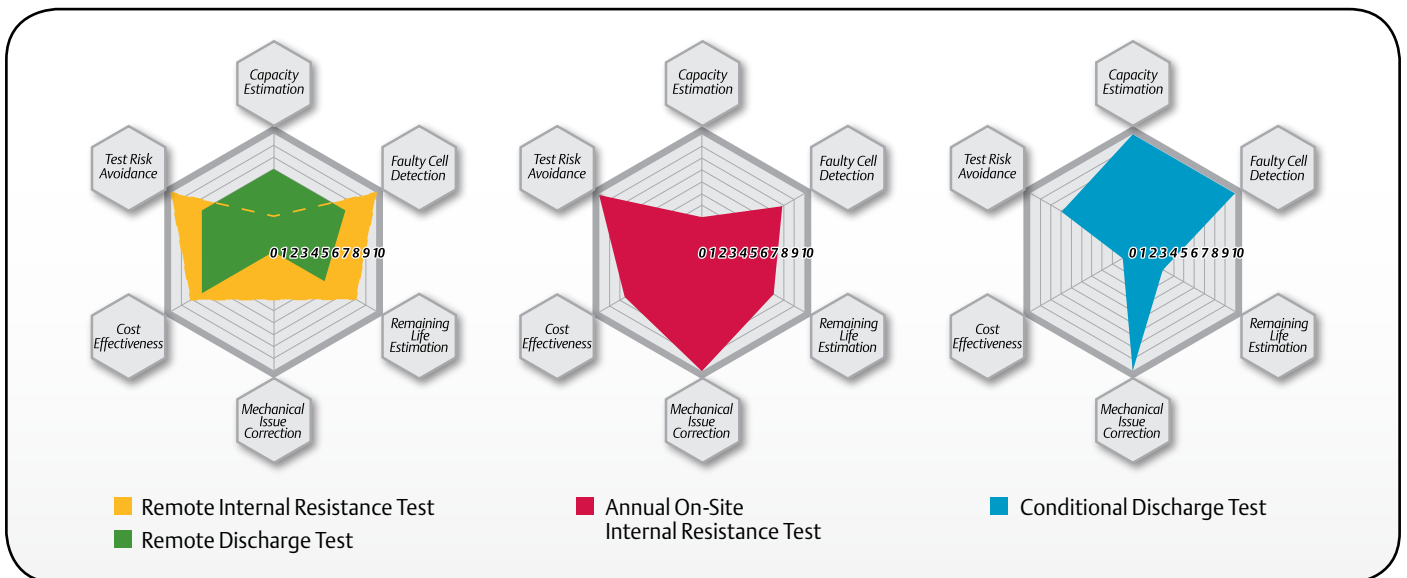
Capacity Estimation
Test Risk Avoidance
Faulty Cell Detection
0 1 2 3 4 5 6 7 8 9 10
Cost Effectiveness
Remaining Life Estimation
Mechanical Issue Correction

Capacity Estimation
Test Risk Avoidance
Faulty Cell Detection
0 1 2 3 4 5 6 7 8 9 10
Cost Effectiveness
Remaining Life Estimation
Mechanical Issue Correction

Capacity Estimation
Test Risk Avoidance
Faulty Cell Detection
0 1 2 3 4 5 6 7 8 9 10
Cost Effectiveness
Remaining Life Estimation
Mechanical Issue Correction

Remote Internal Resistance Test
Remote Discharge Test

Annual On-Site Internal Resistance Test

Conditional Discharge Test